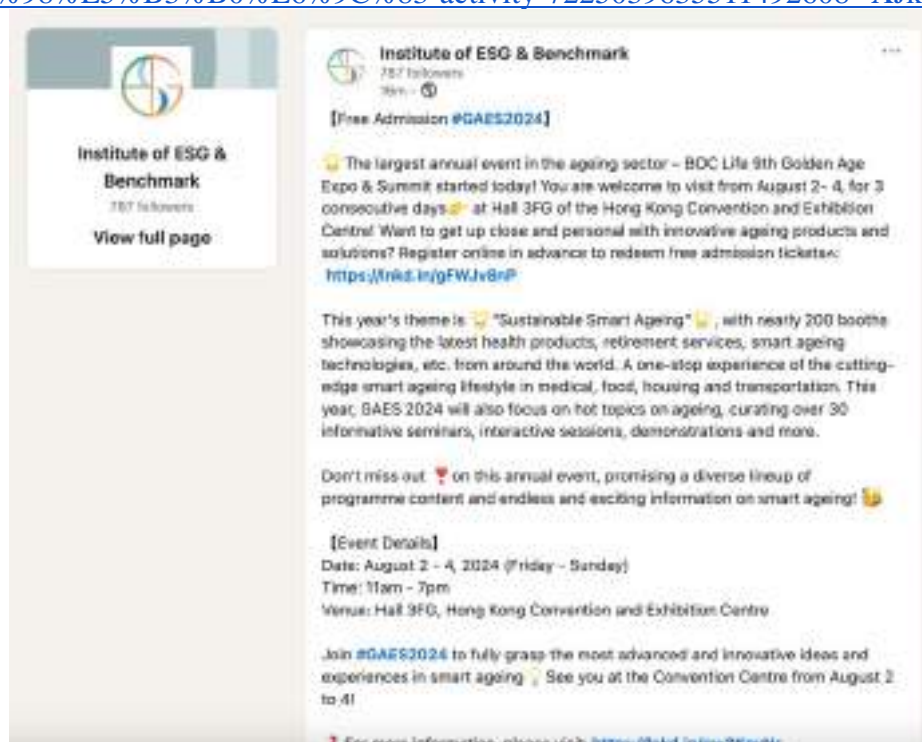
%98%E5%B3%B0%E8%9C%83-activity-7225039653114920 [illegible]

Institute of ESG & Benchmark
787 followers
View full page

Institute of ESG & Benchmark
787 followers
9mo · 

【Free Admission #GAES2024】

The largest annual event in the ageing sector – BOC Life 9th Golden Age Expo & Summit started today! You are welcome to visit from August 2- 4, for 3 consecutive days at Hall 3FG of the Hong Kong Convention and Exhibition Centre! Want to get up close and personal with innovative ageing products and solutions? Register online in advance to redeem free admission tickets: https://lnkd.in/gFWJvBnP

This year's theme is "Sustainable Smart Ageing", with nearly 200 booths showcasing the latest health products, retirement services, smart ageing technologies, etc. from around the world. A one-stop experience of the cutting-edge smart ageing lifestyle in medical, food, housing and transportation. This year, GAES 2024 will also focus on hot topics on ageing, curating over 30 informative seminars, interactive sessions, demonstrations and more.

Don't miss out on this annual event, promising a diverse lineup of programme content and endless and exciting information on smart ageing!

【Event Details】
Date: August 2 - 4, 2024 (Friday - Sunday)
Time: 11am - 7pm
Venue: Hall 3FG, Hong Kong Convention and Exhibition Centre

Join #GAES2024 to fully grasp the most advanced and innovative ideas and experiences in smart ageing. See you at the Convention Centre from August 2 to 4!

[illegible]